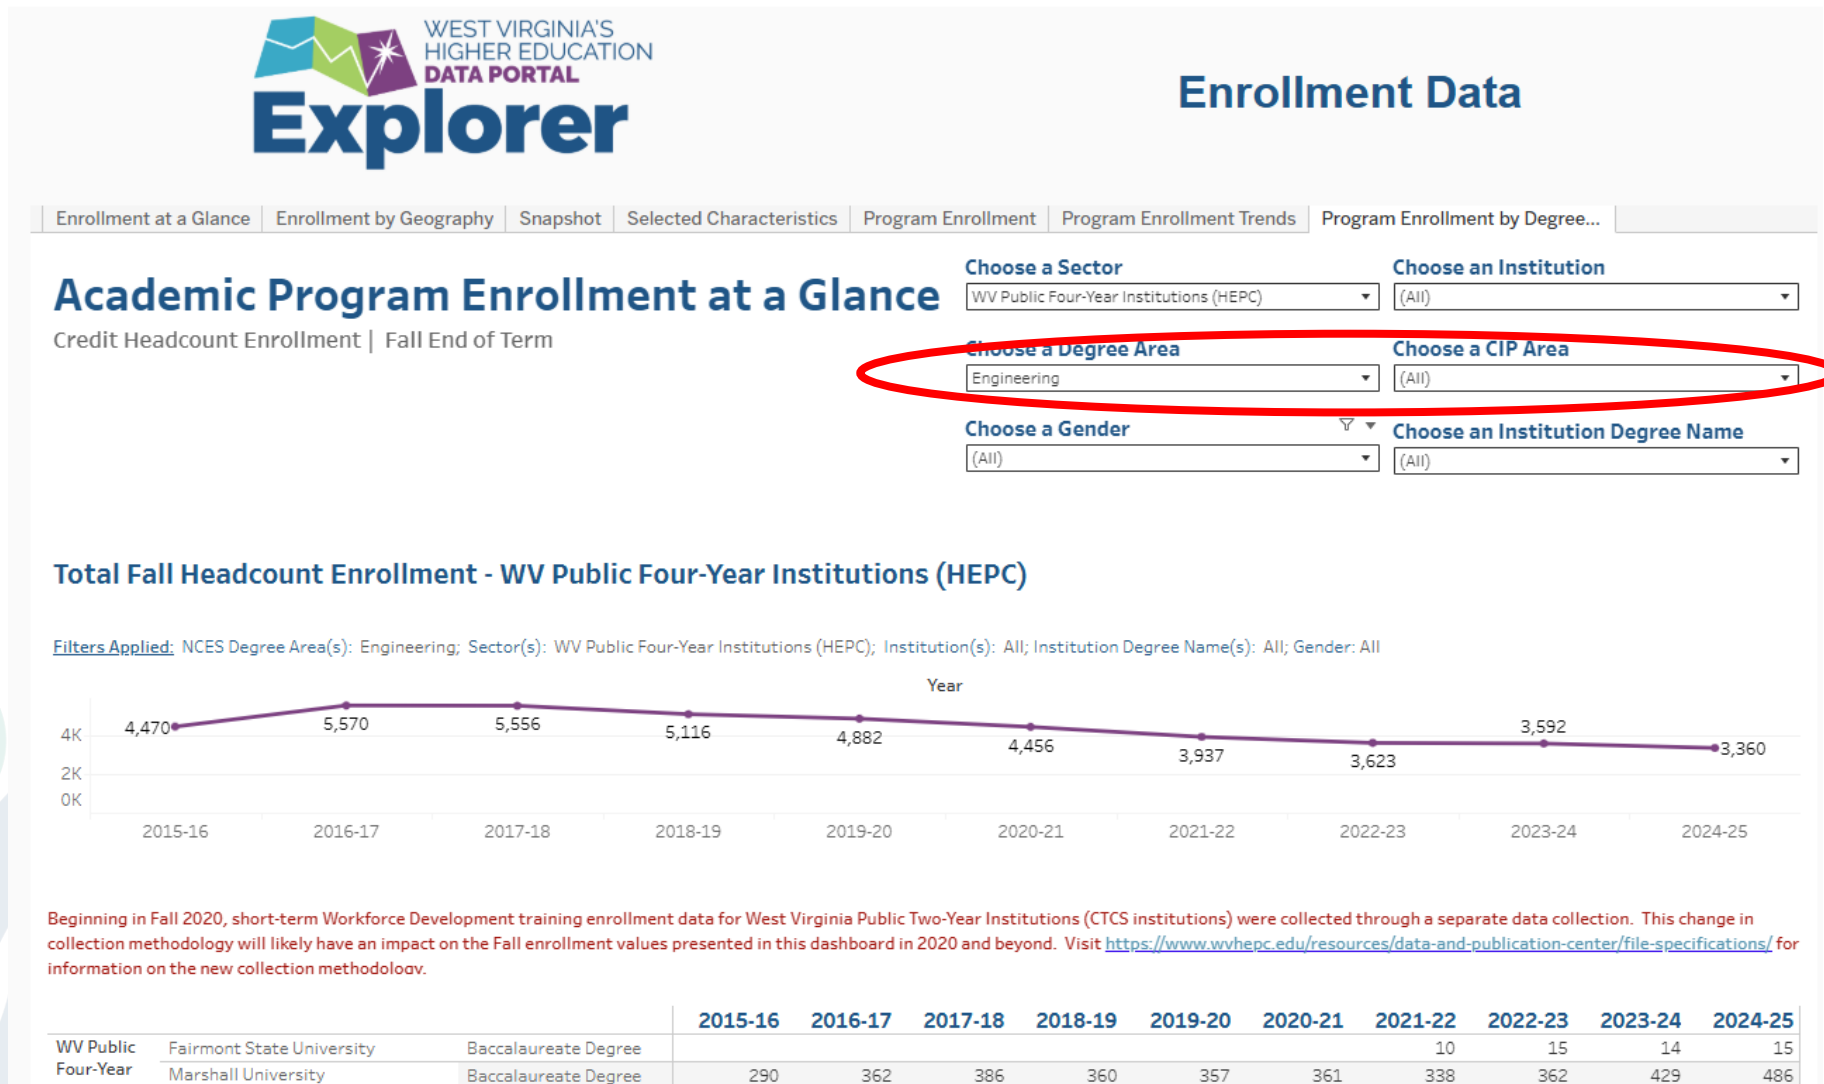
WEST VIRGINIA'S HIGHER EDUCATION DATA PORTAL
Explorer

Enrollment Data

Enrollment at a Glance | Enrollment by Geography | Snapshot | Selected Characteristics | Program Enrollment | Program Enrollment Trends | Program Enrollment by Degree...

Academic Program Enrollment at a Glance
Credit Headcount Enrollment | Fall End of Term

Choose a Sector
WV Public Four-Year Institutions (HEPC)
Choose an Institution
(All)
Choose a Degree Area
Engineering
Choose a CIP Area
(All)
Choose a Gender
(All)
Choose an Institution Degree Name
(All)

Total Fall Headcount Enrollment - WV Public Four-Year Institutions (HEPC)

Filters Applied: NCES Degree Area(s): Engineering; Sector(s): WV Public Four-Year Institutions (HEPC); Institution(s): All; Institution Degree Name(s): All; Gender: All

Year
4K
2K
0K
4,470 5,570 5,556 5,116 4,882 4,456 3,937 3,623 3,592 3,360
2015-16 2016-17 2017-18 2018-19 2019-20 2020-21 2021-22 2022-23 2023-24 2024-25

Beginning in Fall 2020, short-term Workforce Development training enrollment data for West Virginia Public Two-Year Institutions (CTCS institutions) were collected through a separate data collection. This change in collection methodology will likely have an impact on the Fall enrollment values presented in this dashboard in 2020 and beyond. Visit https://www.wvhepc.edu/resources/data-and-publication-center/file-specifications/ for information on the new collection methodology.

| | | | 2015-16 | 2016-17 | 2017-18 | 2018-19 | 2019-20 | 2020-21 | 2021-22 | 2022-23 | 2023-24 | 2024-25 |
|---|---|---|---|---|---|---|---|---|---|---|---|---|
| WV Public Four-Year | Fairmont State University | Baccalaureate Degree | | | | | | | 10 | 15 | 14 | 15 |
| | Marshall University | Baccalaureate Degree | 290 | 362 | 386 | 360 | 357 | 361 | 338 | 362 | 429 | 486 |